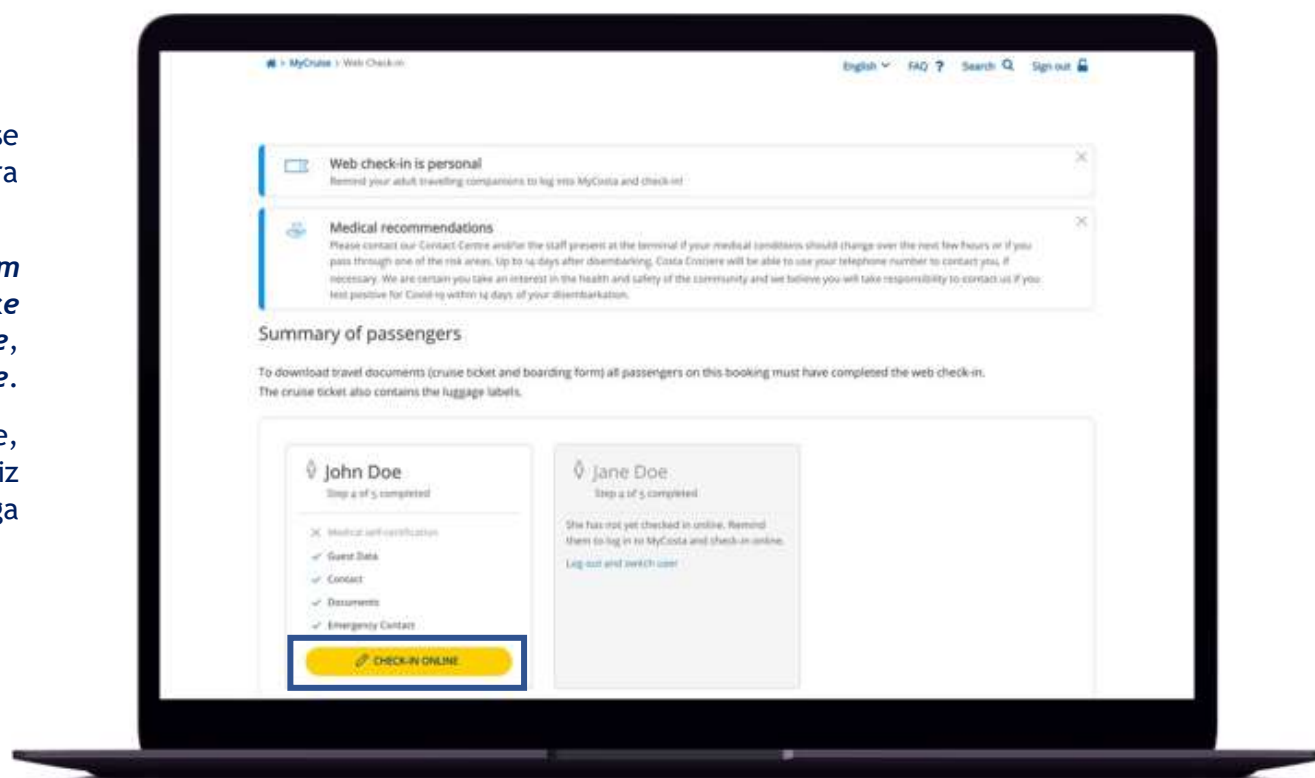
se
ra

m
te
e,
e.

e,
iz
ga

> MyCruise > Web Check-in

English FAQ ? Search Sign out

Web check-in is personal
Remind your adult travelling companions to log into MyCosta and check-in!

Medical recommendations
Please contact our Contact Centre and/or the staff present at the terminal if your medical conditions should change over the next few hours or if you pass through one of the risk areas. Up to 14 days after disembarking, Costa Crociere will be able to use your telephone number to contact you, if necessary. We are certain you take an interest in the health and safety of the community and we believe you will take responsibility to contact us if you test positive for Covid-19 within 14 days of your disembarkation.

Summary of passengers

To download travel documents (cruise ticket and boarding form) all passengers on this booking must have completed the web check-in. The cruise ticket also contains the luggage labels.

John Doe
Step 4 of 5 completed

Medical self-certification
Guest Data
Contact
Documents
Emergency Contact

CHECK-IN ONLINE

Jane Doe
Step 4 of 5 completed

She has not yet checked in online. Remind them to log in to MyCosta and check-in online.
Log out and switch user